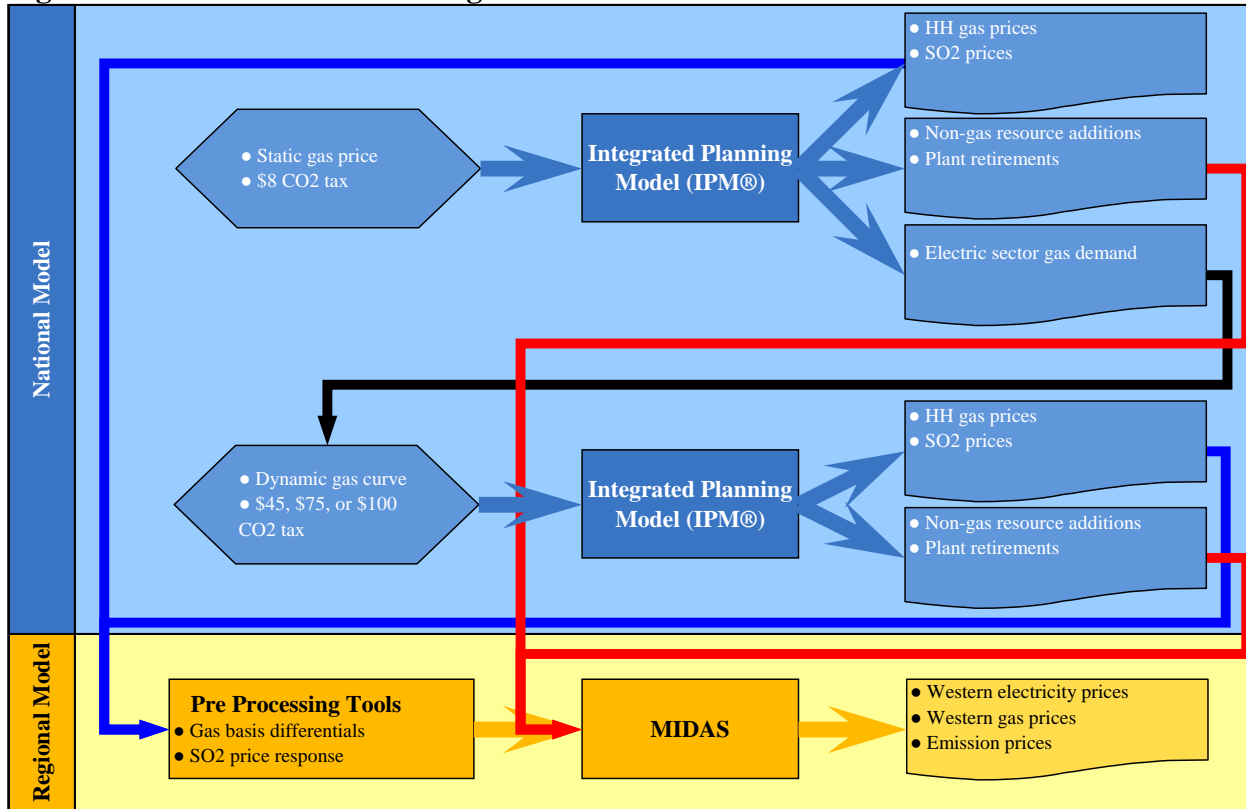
National Model

● HH gas prices
● SO2 prices

● Static gas price
● $8 CO2 tax

Integrated Planning Model (IPM®)

● Non-gas resource additions
● Plant retirements

● Electric sector gas demand

● HH gas prices
● SO2 prices

● Dynamic gas curve
● $45, $75, or $100 CO2 tax

Integrated Planning Model (IPM®)

● Non-gas resource additions
● Plant retirements

Regional Model

Pre Processing Tools
● Gas basis differentials
● SO2 price response

MIDAS

● Western electricity prices
● Western gas prices
● Emission prices